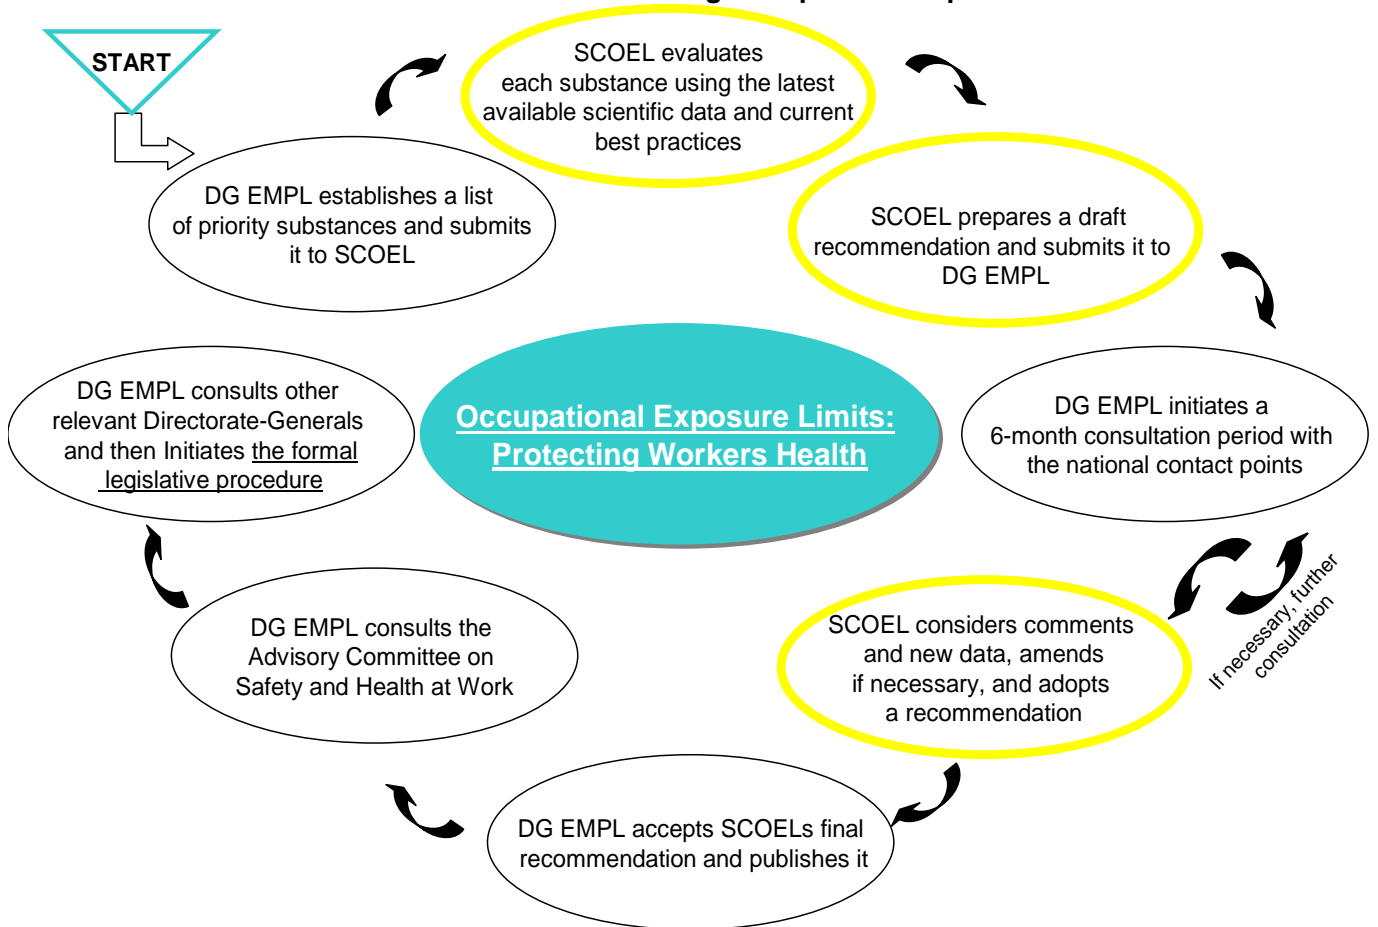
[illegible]

START

DG EMPL establishes a list of priority substances and submits it to SCOEL

SCOEL evaluates each substance using the latest available scientific data and current best practices

SCOEL prepares a draft recommendation and submits it to DG EMPL

DG EMPL initiates a 6-month consultation period with the national contact points

If necessary, further consultation

SCOEL considers comments and new data, amends if necessary, and adopts a recommendation

DG EMPL accepts SCOELs final recommendation and publishes it

DG EMPL consults the Advisory Committee on Safety and Health at Work

DG EMPL consults other relevant Directorate-Generals and then Initiates the formal legislative procedure

Occupational Exposure Limits: Protecting Workers Health